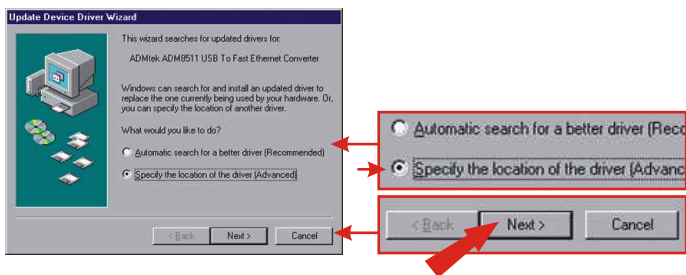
Update Device Driver Wizard

This wizard searches for updated drivers for:

ADMtek ADM8511 USB To Fast Ethernet Converter

Windows can search for and install an updated driver to replace the one currently being used by your hardware. Or, you can specify the location of another driver.

What would you like to do?

Automatic search for a better driver (Recommended)

Specify the location of the driver (Advanced)

< Back Next > Cancel

Automatic search for a better driver (Reco

Specify the location of the driver (Advanc

< Back Next > Cancel